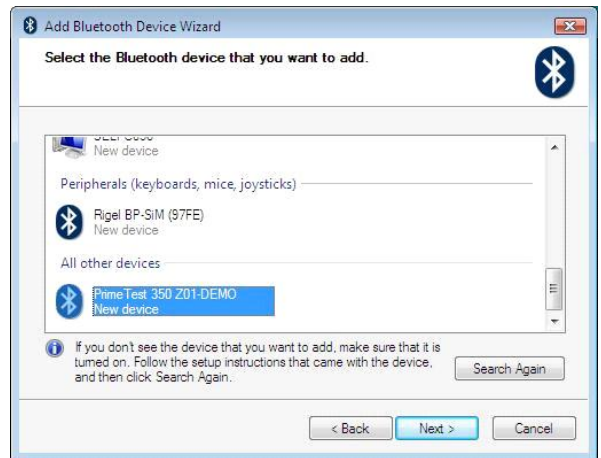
Add Bluetooth Device Wizard

Select the Bluetooth device that you want to add.

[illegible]
New device

Peripherals (keyboards, mice, joysticks)

Rigel BP-SiM (97FE)
New device

All other devices

PrimeTest 350 Z01-DEMO
New device

If you don't see the device that you want to add, make sure that it is turned on. Follow the setup instructions that came with the device, and then click Search Again.

Search Again

< Back

Next >

Cancel